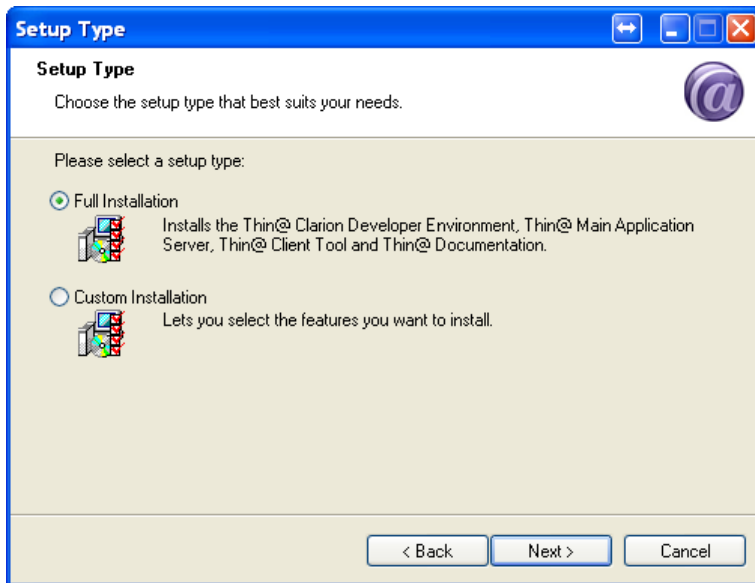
Setup Type

Setup Type

Choose the setup type that best suits your needs.

Please select a setup type:

Full Installation

Installs the Thin@ Clarion Developer Environment, Thin@ Main Application Server, Thin@ Client Tool and Thin@ Documentation.

Custom Installation

Lets you select the features you want to install.

< Back

Next >

Cancel